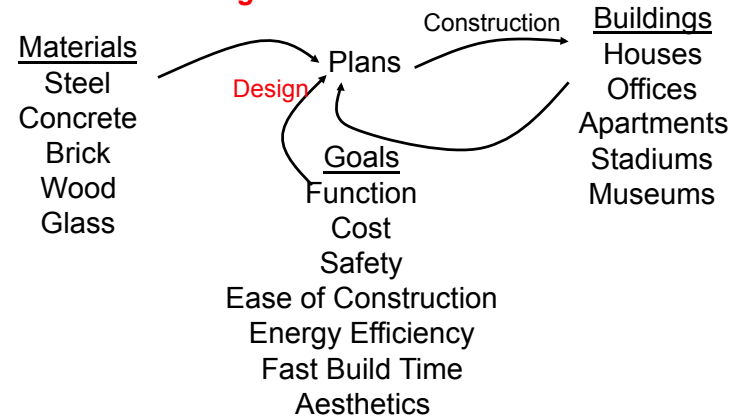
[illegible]

Materials
Steel
Concrete
Brick
Wood
Glass

Design

Plans

Construction

Buildings
Houses
Offices
Apartments
Stadiums
Museums

Goals
Function
Cost
Safety
Ease of Construction
Energy Efficiency
Fast Build Time
Aesthetics